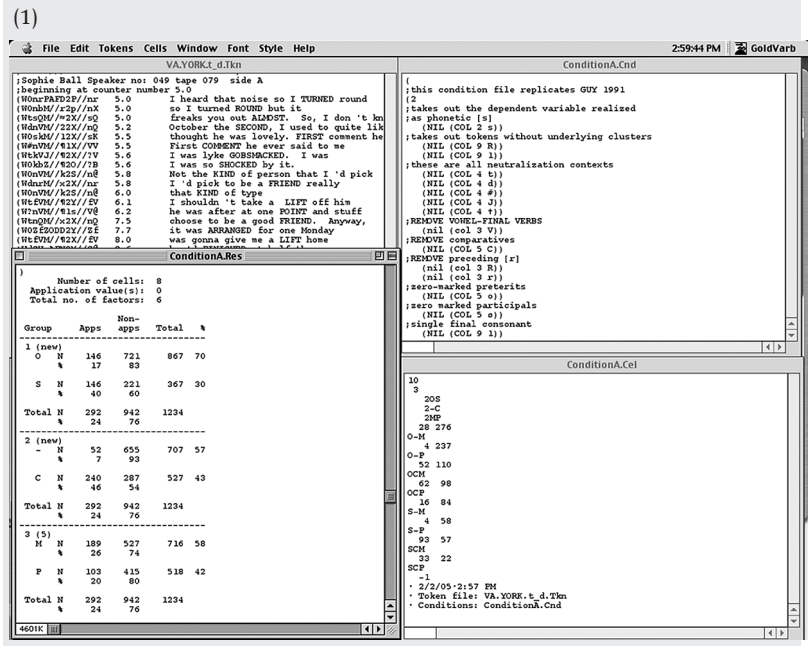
(1)

File Edit Tokens Cells Window Font Style Help 2:59:44 PM GoldVarb

VA.YORK.t_d.Tkn

;Sophie Ball Speaker no: 049 tape 079 side A
;beginning at counter number 5.0
(W0nrPAFD2P/nr 5.0 I heard that noise so I TURNED round
(W0nbM/r2p//nX 5.0 so I turned ROUND but it
(WtsQM//=2X//sQ 5.0 freaks you out ALMOST. So, I don 't kn
(WdnVM//22X//nQ 5.2 October the SECOND, I used to quite lik
(W0skM/12X//sK 5.5 thought he was lovely. FIRST comment he
(W#nVM//¶1X//VV 5.5 First COMMENT he ever said to me
(WtkVJ//¶2X//?V 5.6 I was lyke GOBSMACKED. I was
(W0kbZ//¶20//?B 5.6 I was so SHOCKED by it.
(W0nVM//k2S//n@ 5.8 Not the KIND of person that I 'd pick
(WdnrM//x2X//nr 5.8 I 'd pick to be a FRIEND really
(W0nVM//x2S//n@ 6.0 that KIND of type
(WtfVM//¶2X//£V 6.1 I shouldn 't take a LIFT off him
(W?nVM//¶1s//V@ 6.2 he was after at one POINT and stuff
(WtnQM//x2X//nQ 7.5 choose to be a good FRIEND. Anyway,
(W0ZEZ0DD2Y//Z£ 7.7 it was ARRANGED for one Monday
(WtfVM//¶2X//£V 8.0 was gonna give me a LIFT home

ConditionA.Cnd

(
;this condition file replicates GUY 1991
(2
;takes out the dependent variable realized
;as phonetic [s]
(NIL (COL 2 s))
;takes out tokens without underlying clusters
(NIL (COL 9 R))
(NIL (COL 9 1))
;these are all neutralization contexts
(NIL (COL 4 t))
(NIL (COL 4 d))
(NIL (COL 4 #))
(NIL (COL 4 J))
(NIL (COL 4 ?))
;REMOVE VOWEL-FINAL VERBS
(nil (col 3 V))
;REMOVE comparatives
(NIL (COL 5 C))
;REMOVE preceding [r]
(nil (col 3 R))
(nil (col 3 r))
;zero-marked preterits
(NIL (COL 5 o))
;zero marked participals
(NIL (COL 5 ø))
;single final consonant
(NIL (COL 9 1))

ConditionA.Res

)
Number of cells: 8
Application value(s): 0
Total no. of factors: 6

| Group | | Apps | Non-apps | Total | % |
|---|---|---|---|---|---|
| 1 (new) | | | | | |
| O | N | 146 | 721 | 867 | 70 |
| | % | 17 | 83 | | |
| S | N | 146 | 221 | 367 | 30 |
| | % | 40 | 60 | | |
| Total | N | 292 | 942 | 1234 | |
| | % | 24 | 76 | | |
| 2 (new) | | | | | |
| - | N | 52 | 655 | 707 | 57 |
| | % | 7 | 93 | | |
| C | N | 240 | 287 | 527 | 43 |
| | % | 46 | 54 | | |
| Total | N | 292 | 942 | 1234 | |
| | % | 24 | 76 | | |
| 3 (5) | | | | | |
| M | N | 189 | 527 | 716 | 58 |
| | % | 26 | 74 | | |
| P | N | 103 | 415 | 518 | 42 |
| | % | 20 | 80 | | |
| Total | N | 292 | 942 | 1234 | |
| | % | 24 | 76 | | |

4601K

ConditionA.Cel

10
3
2OS
2-C
2MP
28 276
O-M
4 237
O-P
52 110
OCM
62 98
OCP
16 84
S-M
4 58
S-P
93 57
SCM
33 22
SCP
-1
• 2/2/05 2:57 PM
• Token file: VA.YORK.t_d.Tkn
• Conditions: ConditionA.Cnd